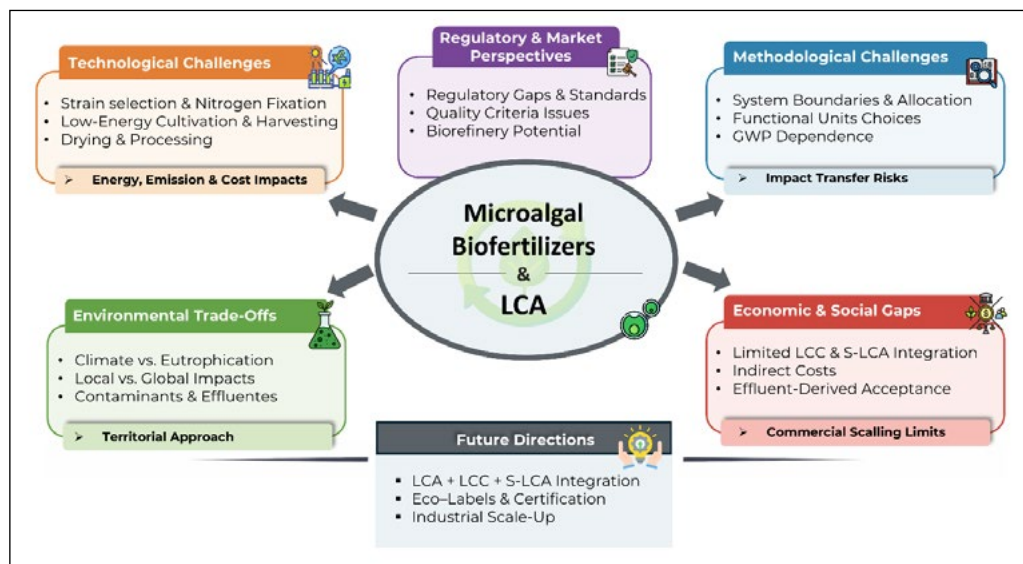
Technological Challenges

- Strain selection & Nitrogen Fixation
- Low-Energy Cultivation & Harvesting
- Drying & Processing

➢ Energy, Emission & Cost Impacts

Regulatory & Market Perspectives

- Regulatory Gaps & Standards
- Quality Criteria Issues
- Biorefinery Potential

Methodological Challenges

- System Boundaries & Allocation
- Functional Units Choices
- GWP Dependence

➢ Impact Transfer Risks

Microalgal Biofertilizers & LCA

Environmental Trade-Offs

- Climate vs. Eutrophication
- Local vs. Global Impacts
- Contaminants & Effluentes

➢ Territorial Approach

Economic & Social Gaps

- Limited LCC & S-LCA Integration
- Indirect Costs
- Effluent-Derived Acceptance

➢ Commercial Scalling Limits

Future Directions

- LCA + LCC + S-LCA Integration
- Eco–Labels & Certification
- Industrial Scale-Up